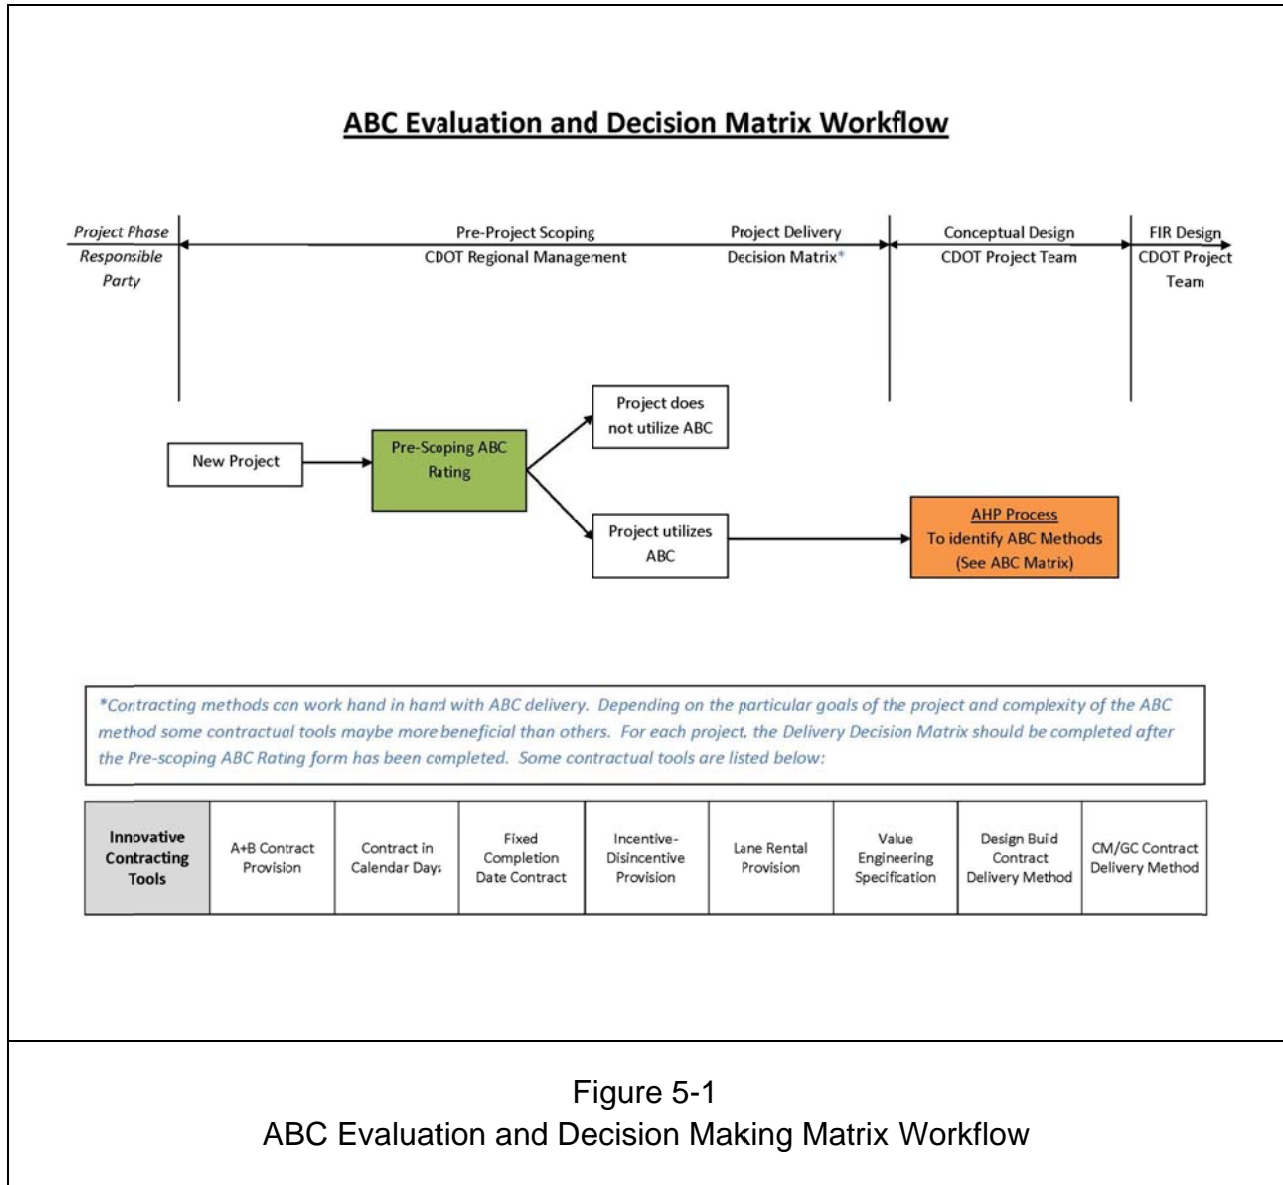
ABC Evaluation and Decision Matrix Workflow

Project Phase
Responsible Party

Pre-Project Scoping
CDOT Regional Management

Project Delivery
Decision Matrix*

Conceptual Design
CDOT Project Team

FIR Design
CDOT Project Team

New Project

Pre-Scoping ABC Rating

Project does not utilize ABC

Project utilizes ABC

AHP Process
To identify ABC Methods
(See ABC Matrix)

*Contracting methods can work hand in hand with ABC delivery. Depending on the particular goals of the project and complexity of the ABC method some contractual tools maybe more beneficial than others. For each project, the Delivery Decision Matrix should be completed after the Pre-scoping ABC Rating form has been completed. Some contractual tools are listed below:

| Innovative Contracting Tools | A+B Contract Provision | Contract in Calendar Days | Fixed Completion Date Contract | Incentive-Disincentive Provision | Lane Rental Provision | Value Engineering Specification | Design Buid Contract Delivery Method | CM/GC Contract Delivery Method |
|---|---|---|---|---|---|---|---|---|

Figure 5-1
ABC Evaluation and Decision Making Matrix Workflow